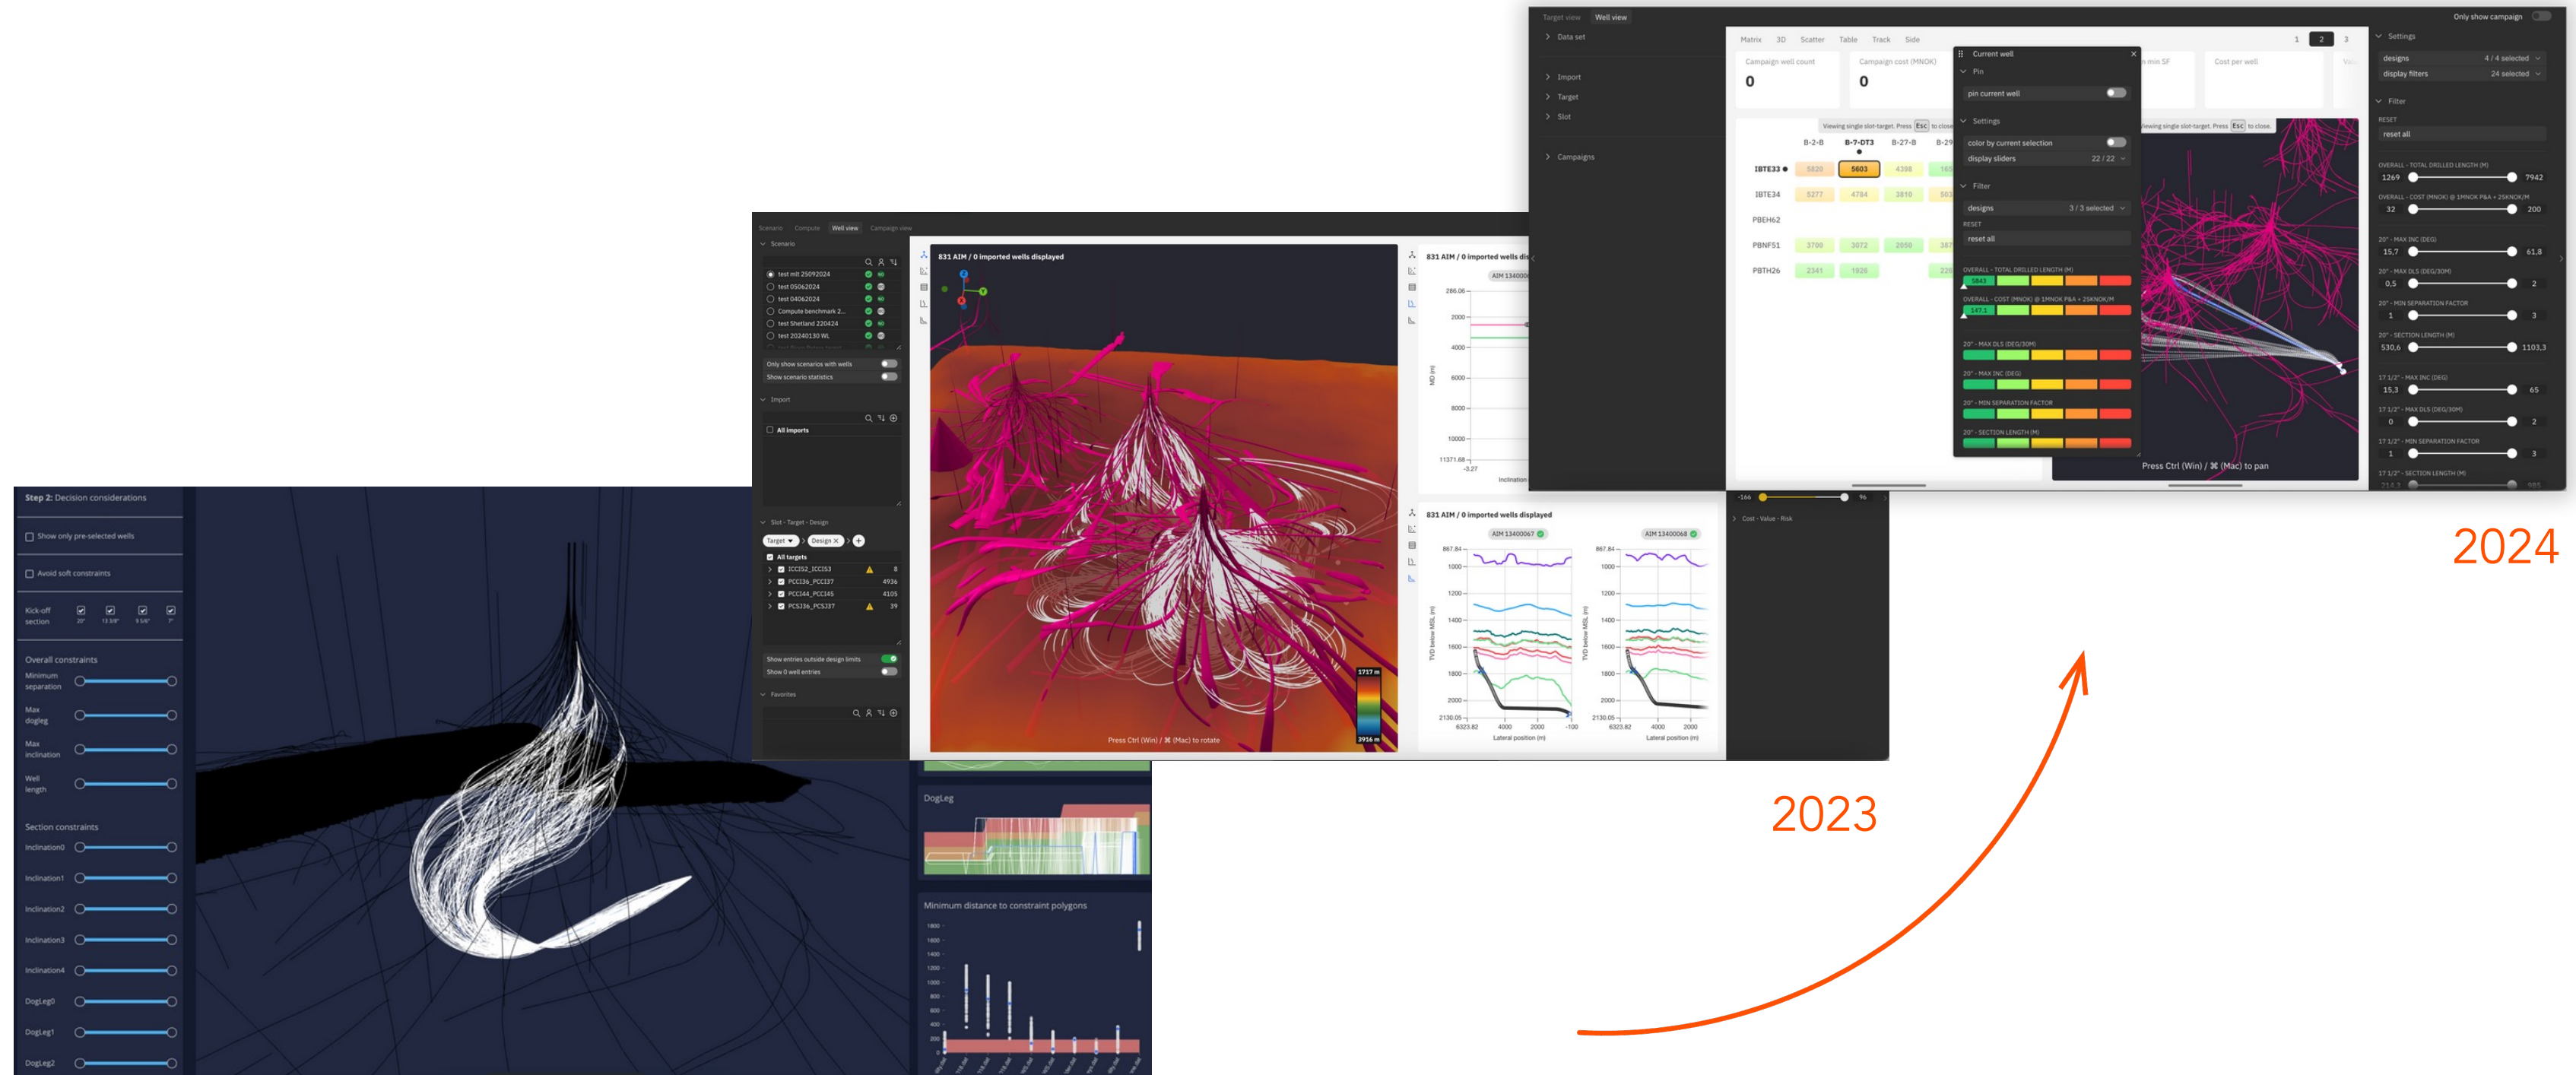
Target view Well view Only show campaign

Data set

Import

Target

Slot

Campaigns

Matrix 3D Scatter Table Track Side 1 2 3

Campaign well count
0

Campaign cost (MNOK)
0

Cost per well

Current well

Pin

pin current well

Settings

color by current selection

display sliders 22 / 22

Filter

designs 3 / 3 selected

RESET

reset all

OVERALL - TOTAL DRILLED LENGTH (M)

OVERALL - COST (MNOK) @ 1MNOK P&A + 25KNOK/M

20" - MAX DLS (DEG/30M)

20" - MAX INC (DEG)

20" - MIN SEPARATION FACTOR

20" - SECTION LENGTH (M)

Viewing single slot-target. Press Esc to close.

B-2-B B-7-DT3 B-27-B

IBTE33 5820 5603 4398
IBTE34 5277 4784 3810
PBEH62
PBNF51 3700 3072 2050
PBTH26 2341 1926

Press Ctrl (Win) / ⌘ (Mac) to pan

Settings

designs 4 / 4 selected

display filters 24 selected

Filter

RESET

reset all

OVERALL - TOTAL DRILLED LENGTH (M)
1269 7942

OVERALL - COST (MNOK) @ 1MNOK P&A + 25KNOK/M
32 200

20" - MAX INC (DEG)
15,7 61,8

20" - MAX DLS (DEG/30M)
0,5 2

20" - MIN SEPARATION FACTOR
1 3

20" - SECTION LENGTH (M)
530,6 1103,3

17 1/2" - MAX INC (DEG)
15,3 65

17 1/2" - MAX DLS (DEG/30M)
0 2

17 1/2" - MIN SEPARATION FACTOR
1 3

17 1/2" - SECTION LENGTH (M)

2024

Scenario Compute Well view Campaign view

Scenario

test mlt 25092024
test 05062024
test 04062024
Compute benchmark 2...
test Shetland 220424
test 20240130 WL

Only show scenarios with wells
Show scenario statistics

Import

All imports

Slot - Target - Design

Target Design

All targets
ICCI52_ICCI53 8
PCCI36_PCCI37 4936
PCCI44_PCCI45 4105
PCS336_PCS337 39

Show entries outside design limits
Show 0 well entries

Favorites

831 AIM / 0 imported wells displayed

1717 m
3916 m

Press Ctrl (Win) / ⌘ (Mac) to rotate

831 AIM / 0 imported wells dis

AIM 134000

286.06
2000
4000
6000
8000
10000
11371.68
-3.27

MD (m)

Inclination

831 AIM / 0 imported wells displayed

AIM 13400067 AIM 13400068

867.84
1000
1200
1400
1600
1800
2000
2130.05
6323.82 4000 2000 -100

TVD below MSL (m)

Lateral position (m)

-166 %

Cost - Value - Risk

2023

Step 2: Decision considerations

Show only pre-selected wells

Avoid soft constraints

Kick-off section 20" 13 3/8" 9 5/8" 7"

Overall constraints

Minimum separation

Max dogleg

Max inclination

Well length

Section constraints

Inclination0

Inclination1

Inclination2

Inclination3

Inclination4

DogLeg0

DogLeg1

DogLeg2

DogLeg

Minimum distance to constraint polygons

1800
1600
1400
1200
1000
800
600
400
200
0